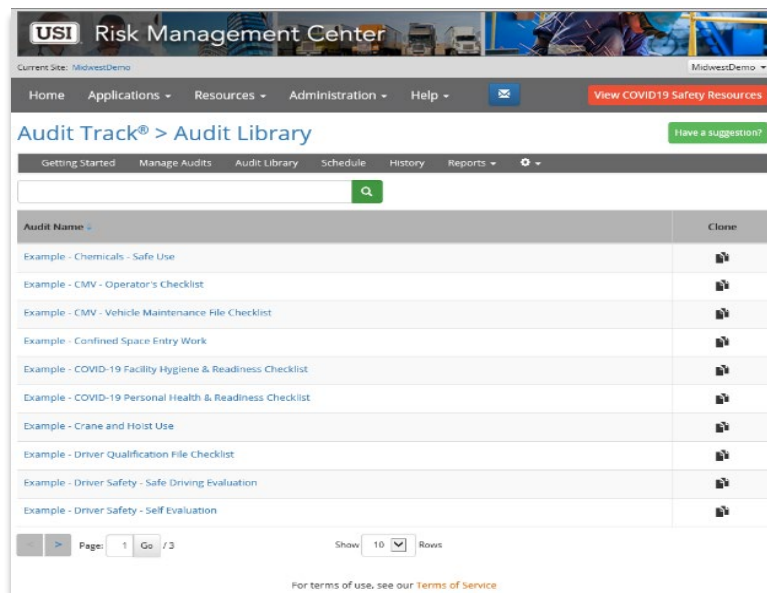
USI Risk Management Center

Current Site: MidwestDemo

MidwestDemo

Home Applications Resources Administration Help

View COVID19 Safety Resources

Audit Track® > Audit Library

Have a suggestion?

Getting Started Manage Audits Audit Library Schedule History Reports

| Audit Name | Clone |
|---|---|
| Example - Chemicals - Safe Use | |
| Example - CMV - Operator's Checklist | |
| Example - CMV - Vehicle Maintenance File Checklist | |
| Example - Confined Space Entry Work | |
| Example - COVID-19 Facility Hygiene & Readiness Checklist | |
| Example - COVID-19 Personal Health & Readiness Checklist | |
| Example - Crane and Hoist Use | |
| Example - Driver Qualification File Checklist | |
| Example - Driver Safety - Safe Driving Evaluation | |
| Example - Driver Safety - Self Evaluation | |

Page: 1 Go / 3

Show 10 Rows

For terms of use, see our Terms of Service